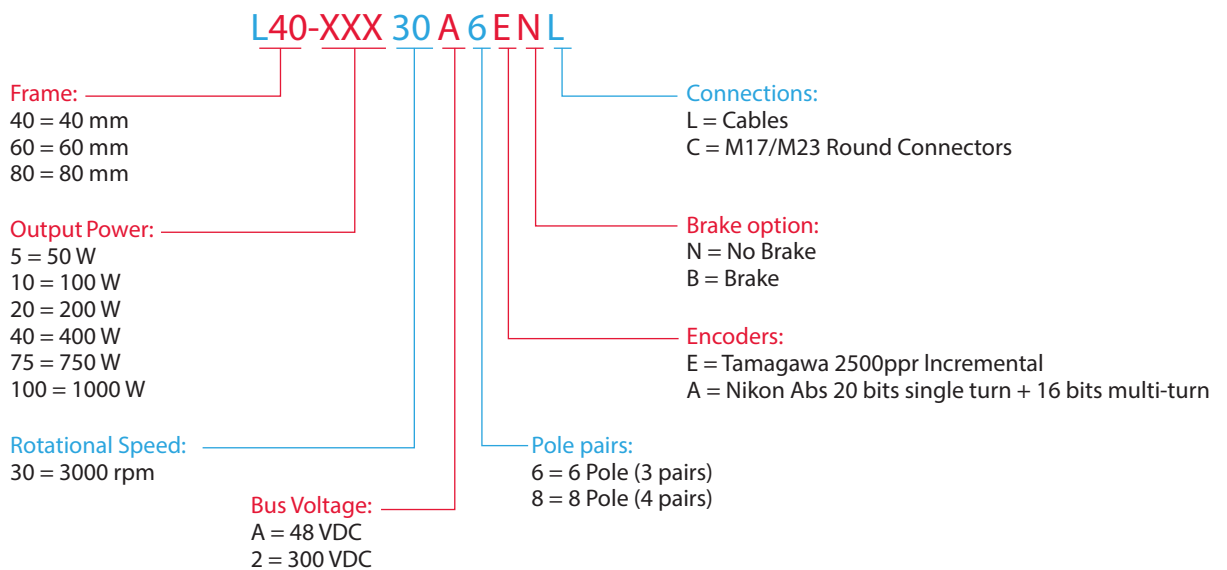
L40-XXX 30 A 6 E N L

Frame:
40 = 40 mm
60 = 60 mm
80 = 80 mm

Output Power:
5 = 50 W
10 = 100 W
20 = 200 W
40 = 400 W
75 = 750 W
100 = 1000 W

Rotational Speed:
30 = 3000 rpm

Bus Voltage:
A = 48 VDC
2 = 300 VDC

Connections:
L = Cables
C = M17/M23 Round Connectors

Brake option:
N = No Brake
B = Brake

Encoders:
E = Tamagawa 2500ppr Incremental
A = Nikon Abs 20 bits single turn + 16 bits multi-turn

Pole pairs:
6 = 6 Pole (3 pairs)
8 = 8 Pole (4 pairs)